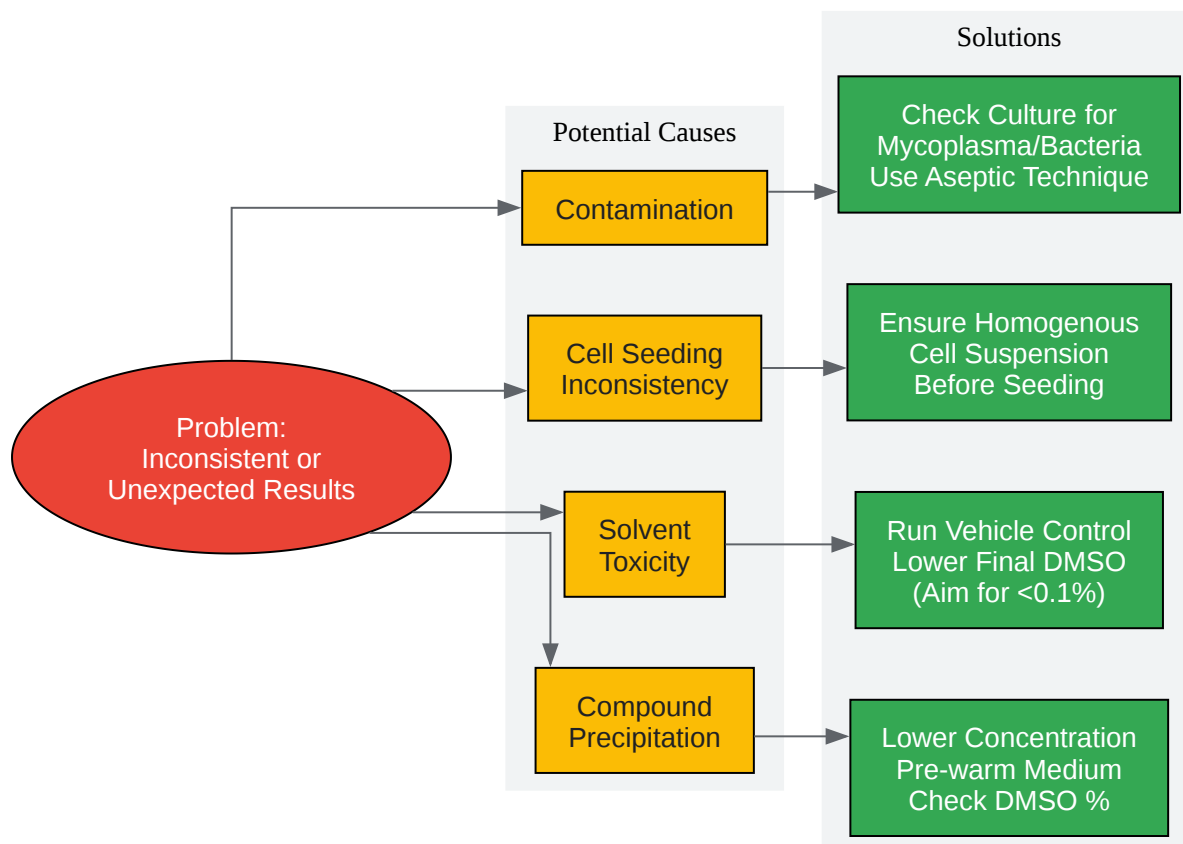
Problem:
Inconsistent or
Unexpected Results

Potential Causes

Contamination

Cell Seeding
Inconsistency

Solvent
Toxicity

Compound
Precipitation

Solutions

Check Culture for
Mycoplasma/Bacteria
Use Aseptic Technique

Ensure Homogenous
Cell Suspension
Before Seeding

Run Vehicle Control
Lower Final DMSO
(Aim for <0.1%)

Lower Concentration
Pre-warm Medium
Check DMSO %